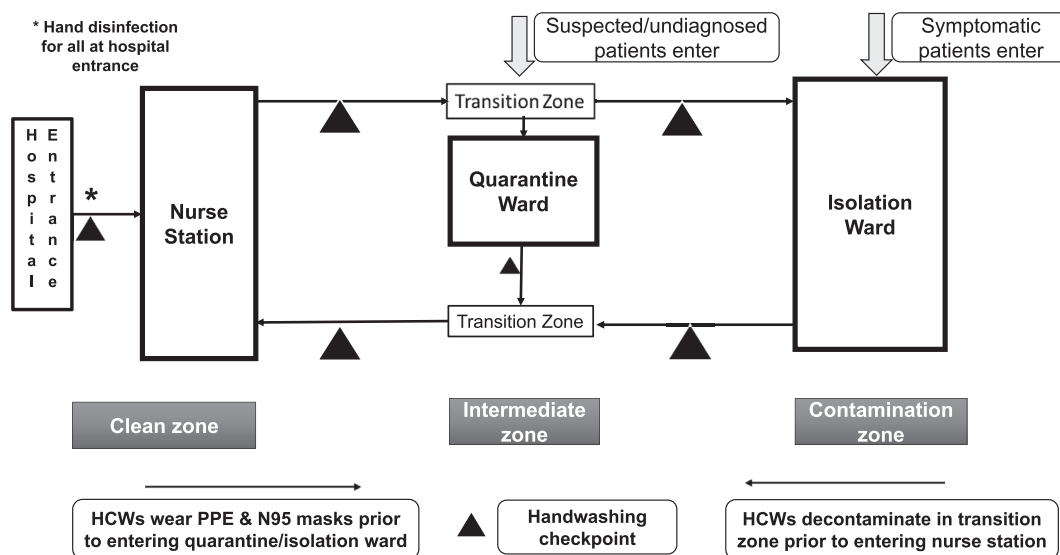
* Hand disinfection for all at hospital entrance

Suspected/undiagnosed patients enter

Symptomatic patients enter

Hospital

Entrance

*

Nurse Station

Transition Zone

Quarantine Ward

Transition Zone

Isolation Ward

Clean zone

Intermediate zone

Contamination zone

HCWs wear PPE & N95 masks prior to entering quarantine/isolation ward

Handwashing checkpoint

HCWs decontaminate in transition zone prior to entering nurse station